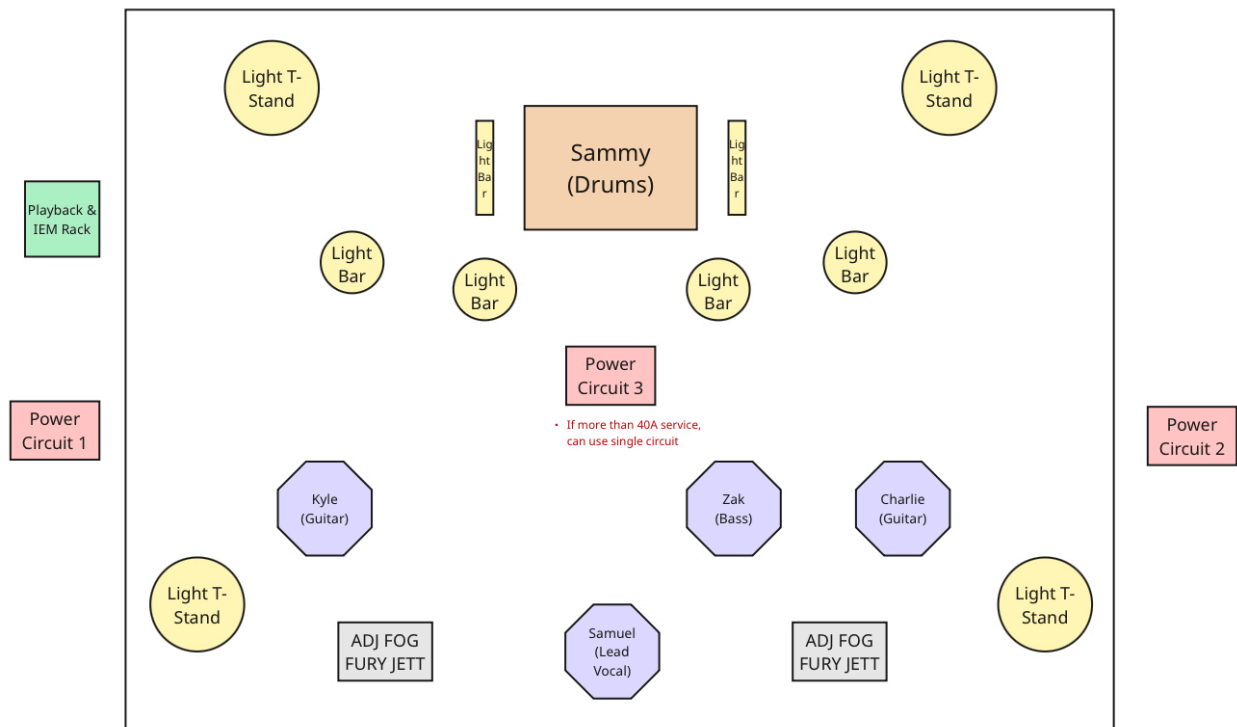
Light T-Stand

Light T-Stand

Light Bar

Sammy (Drums)

Light Bar

Playback & IEM Rack

Light Bar

Light Bar

Light Bar

Light Bar

Power Circuit 3

• If more than 40A service, can use single circuit

Power Circuit 1

Power Circuit 2

Kyle (Guitar)

Zak (Bass)

Charlie (Guitar)

Light T-Stand

Light T-Stand

ADJ FOG FURY JETT

Samuel (Lead Vocal)

ADJ FOG FURY JETT